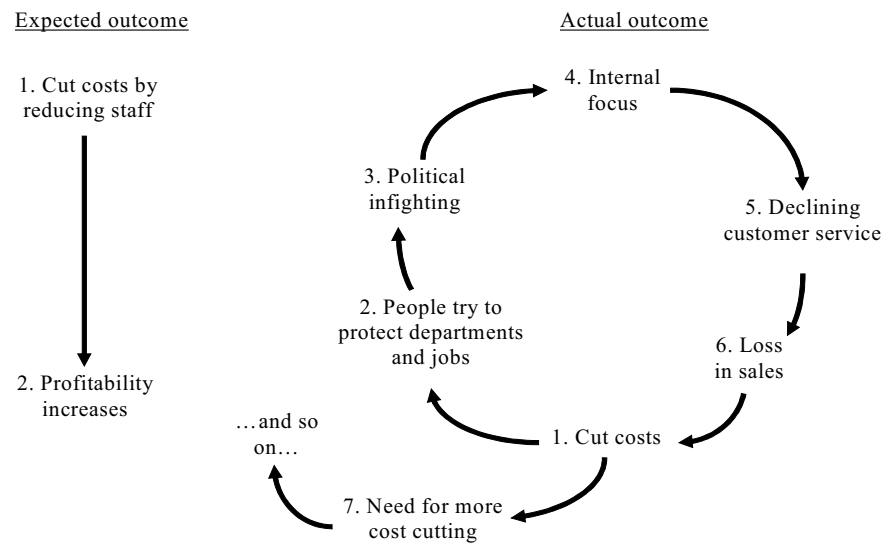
Expected outcome

1. Cut costs by reducing staff

2. Profitability increases

Actual outcome

1. Cut costs

2. People try to protect departments and jobs

3. Political infighting

4. Internal focus

5. Declining customer service

6. Loss in sales

7. Need for more cost cutting

…and so on…